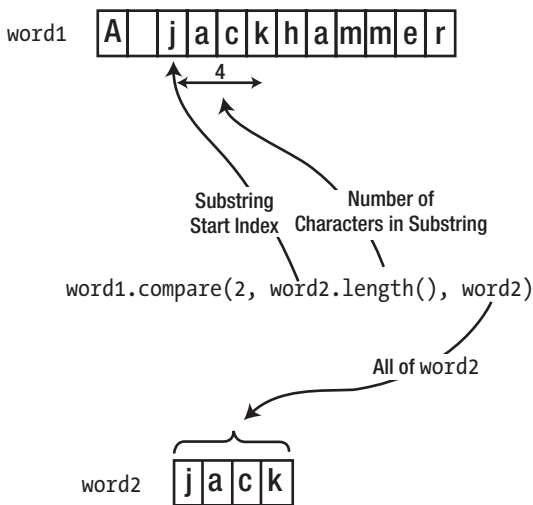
word1

| A |  | j | a | c | k | h | a | m | m | e | r |
|---|---|---|---|---|---|---|---|---|---|---|---|

4

Substring Start Index

Number of Characters in Substring

word1.compare(2, word2.length(), word2)

All of word2

word2

| j | a | c | k |
|---|---|---|---|